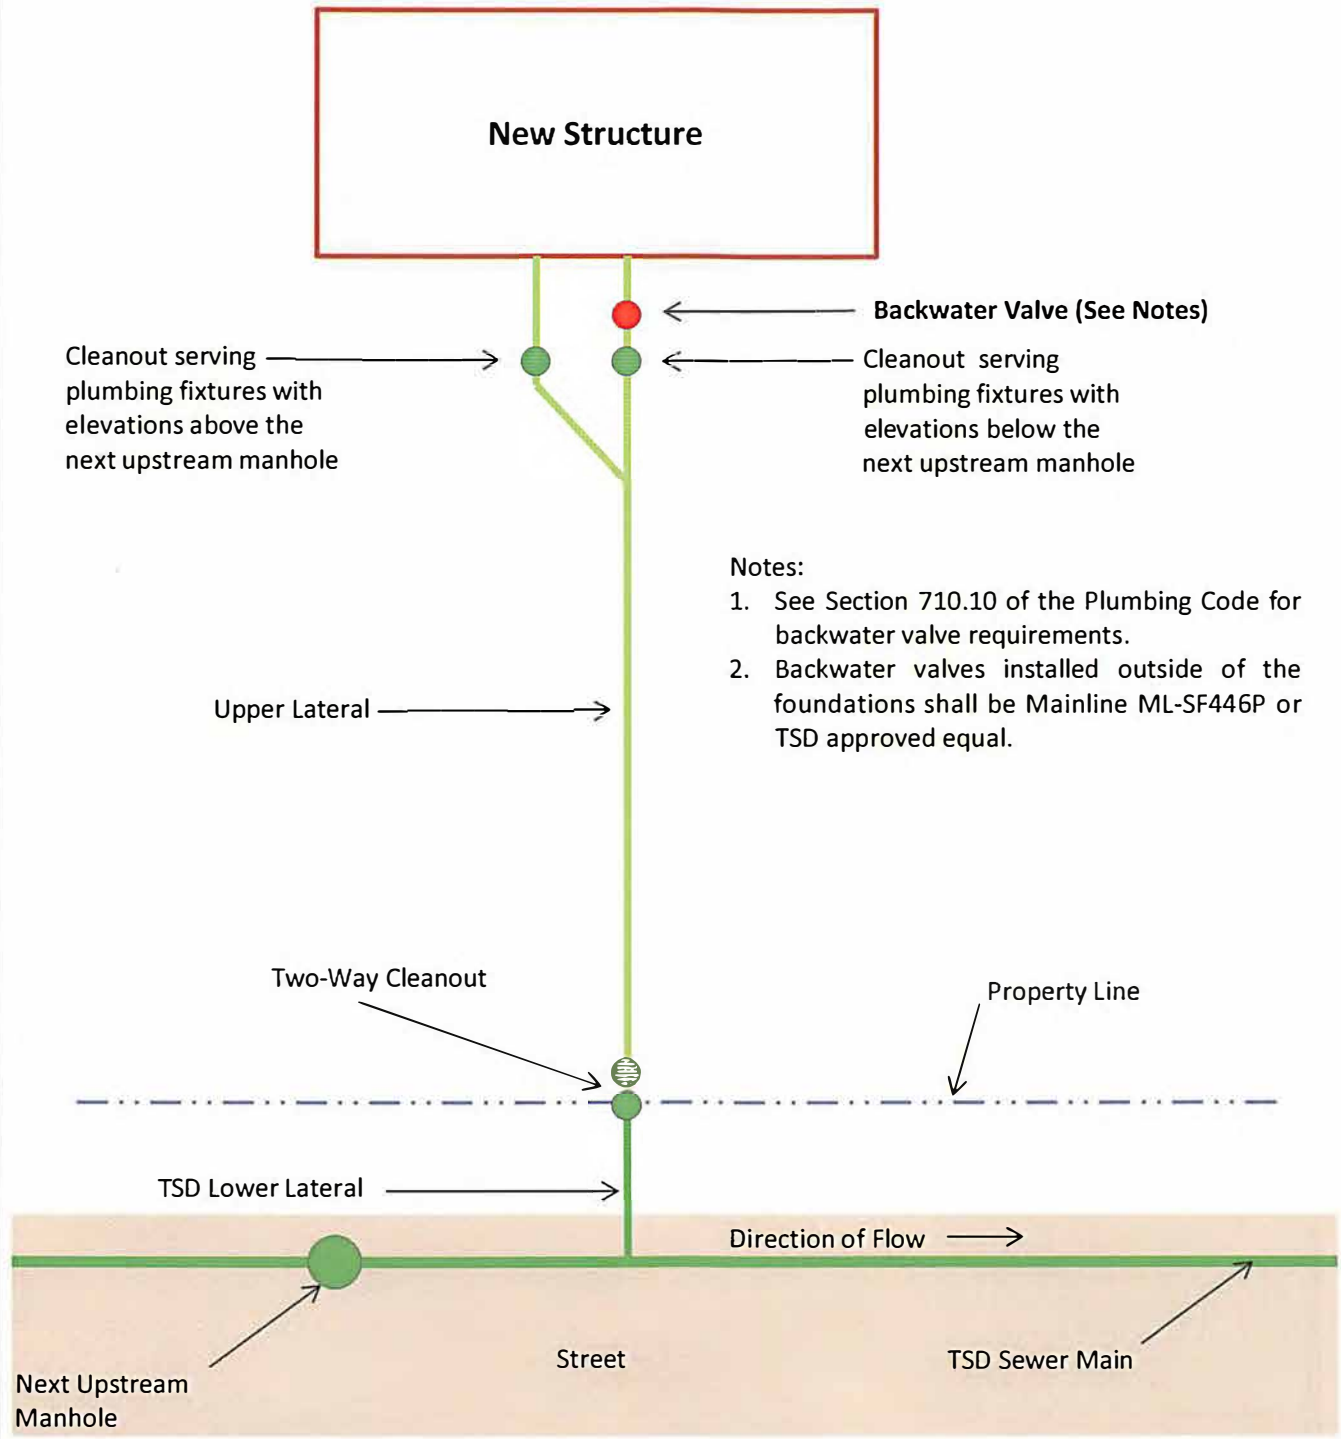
New Structure

Backwater Valve (See Notes)

Cleanout serving plumbing fixtures with elevations above the next upstream manhole

Cleanout serving plumbing fixtures with elevations below the next upstream manhole

Notes:
1. See Section 710.10 of the Plumbing Code for backwater valve requirements.
2. Backwater valves installed outside of the foundations shall be Mainline ML-SF446P or TSD approved equal.

Upper Lateral

Two-Way Cleanout

Property Line

TSD Lower Lateral

Direction of Flow

Street

TSD Sewer Main

Next Upstream Manhole